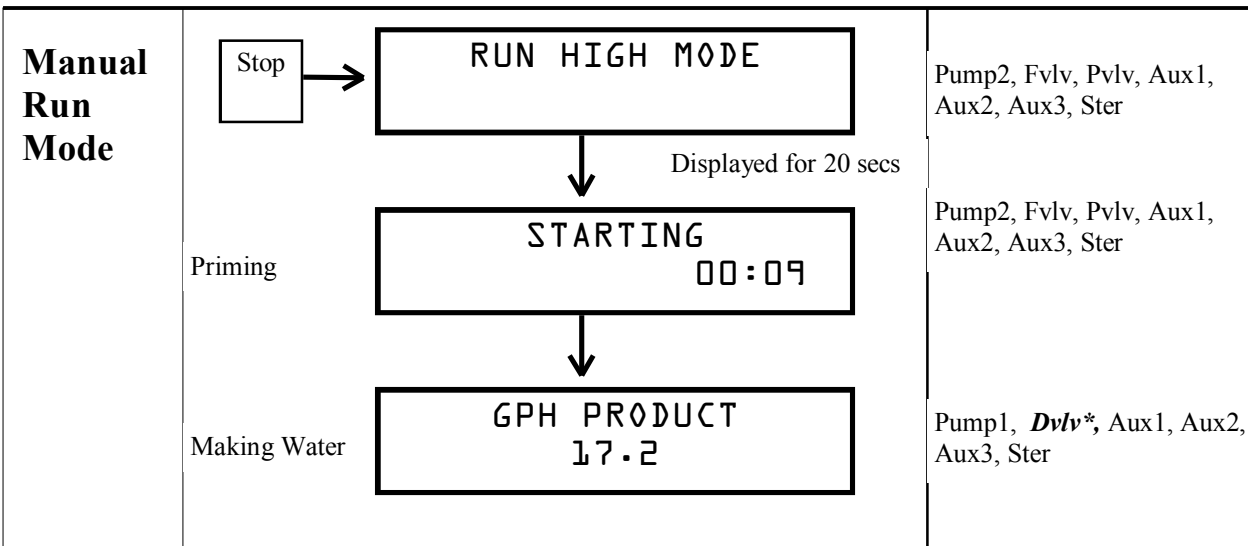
| Manual Run Mode | Stop → RUN HIGH MODE<br>Displayed for 20 secs | Pump2, Fvlv, Pvlv, Aux1, Aux2, Aux3, Ster |
|---|---|---|
| | Priming — STARTING 00:09 | Pump2, Fvlv, Pvlv, Aux1, Aux2, Aux3, Ster |
| | Making Water — GPH PRODUCT 17.2 | Pump1, ***Dvlv\*,*** Aux1, Aux2, Aux3, Ster |